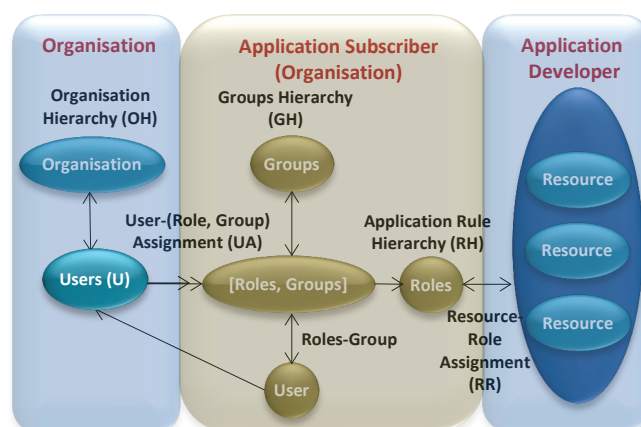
Organisation

Organisation Hierarchy (OH)

Organisation

Users (U)

Application Subscriber (Organisation)

Groups Hierarchy (GH)

Groups

User-(Role, Group) Assignment (UA)

[Roles, Groups]

Roles-Group

User

Application Rule Hierarchy (RH)

Roles

Resource-Role Assignment (RR)

Application Developer

Resource

Resource

Resource